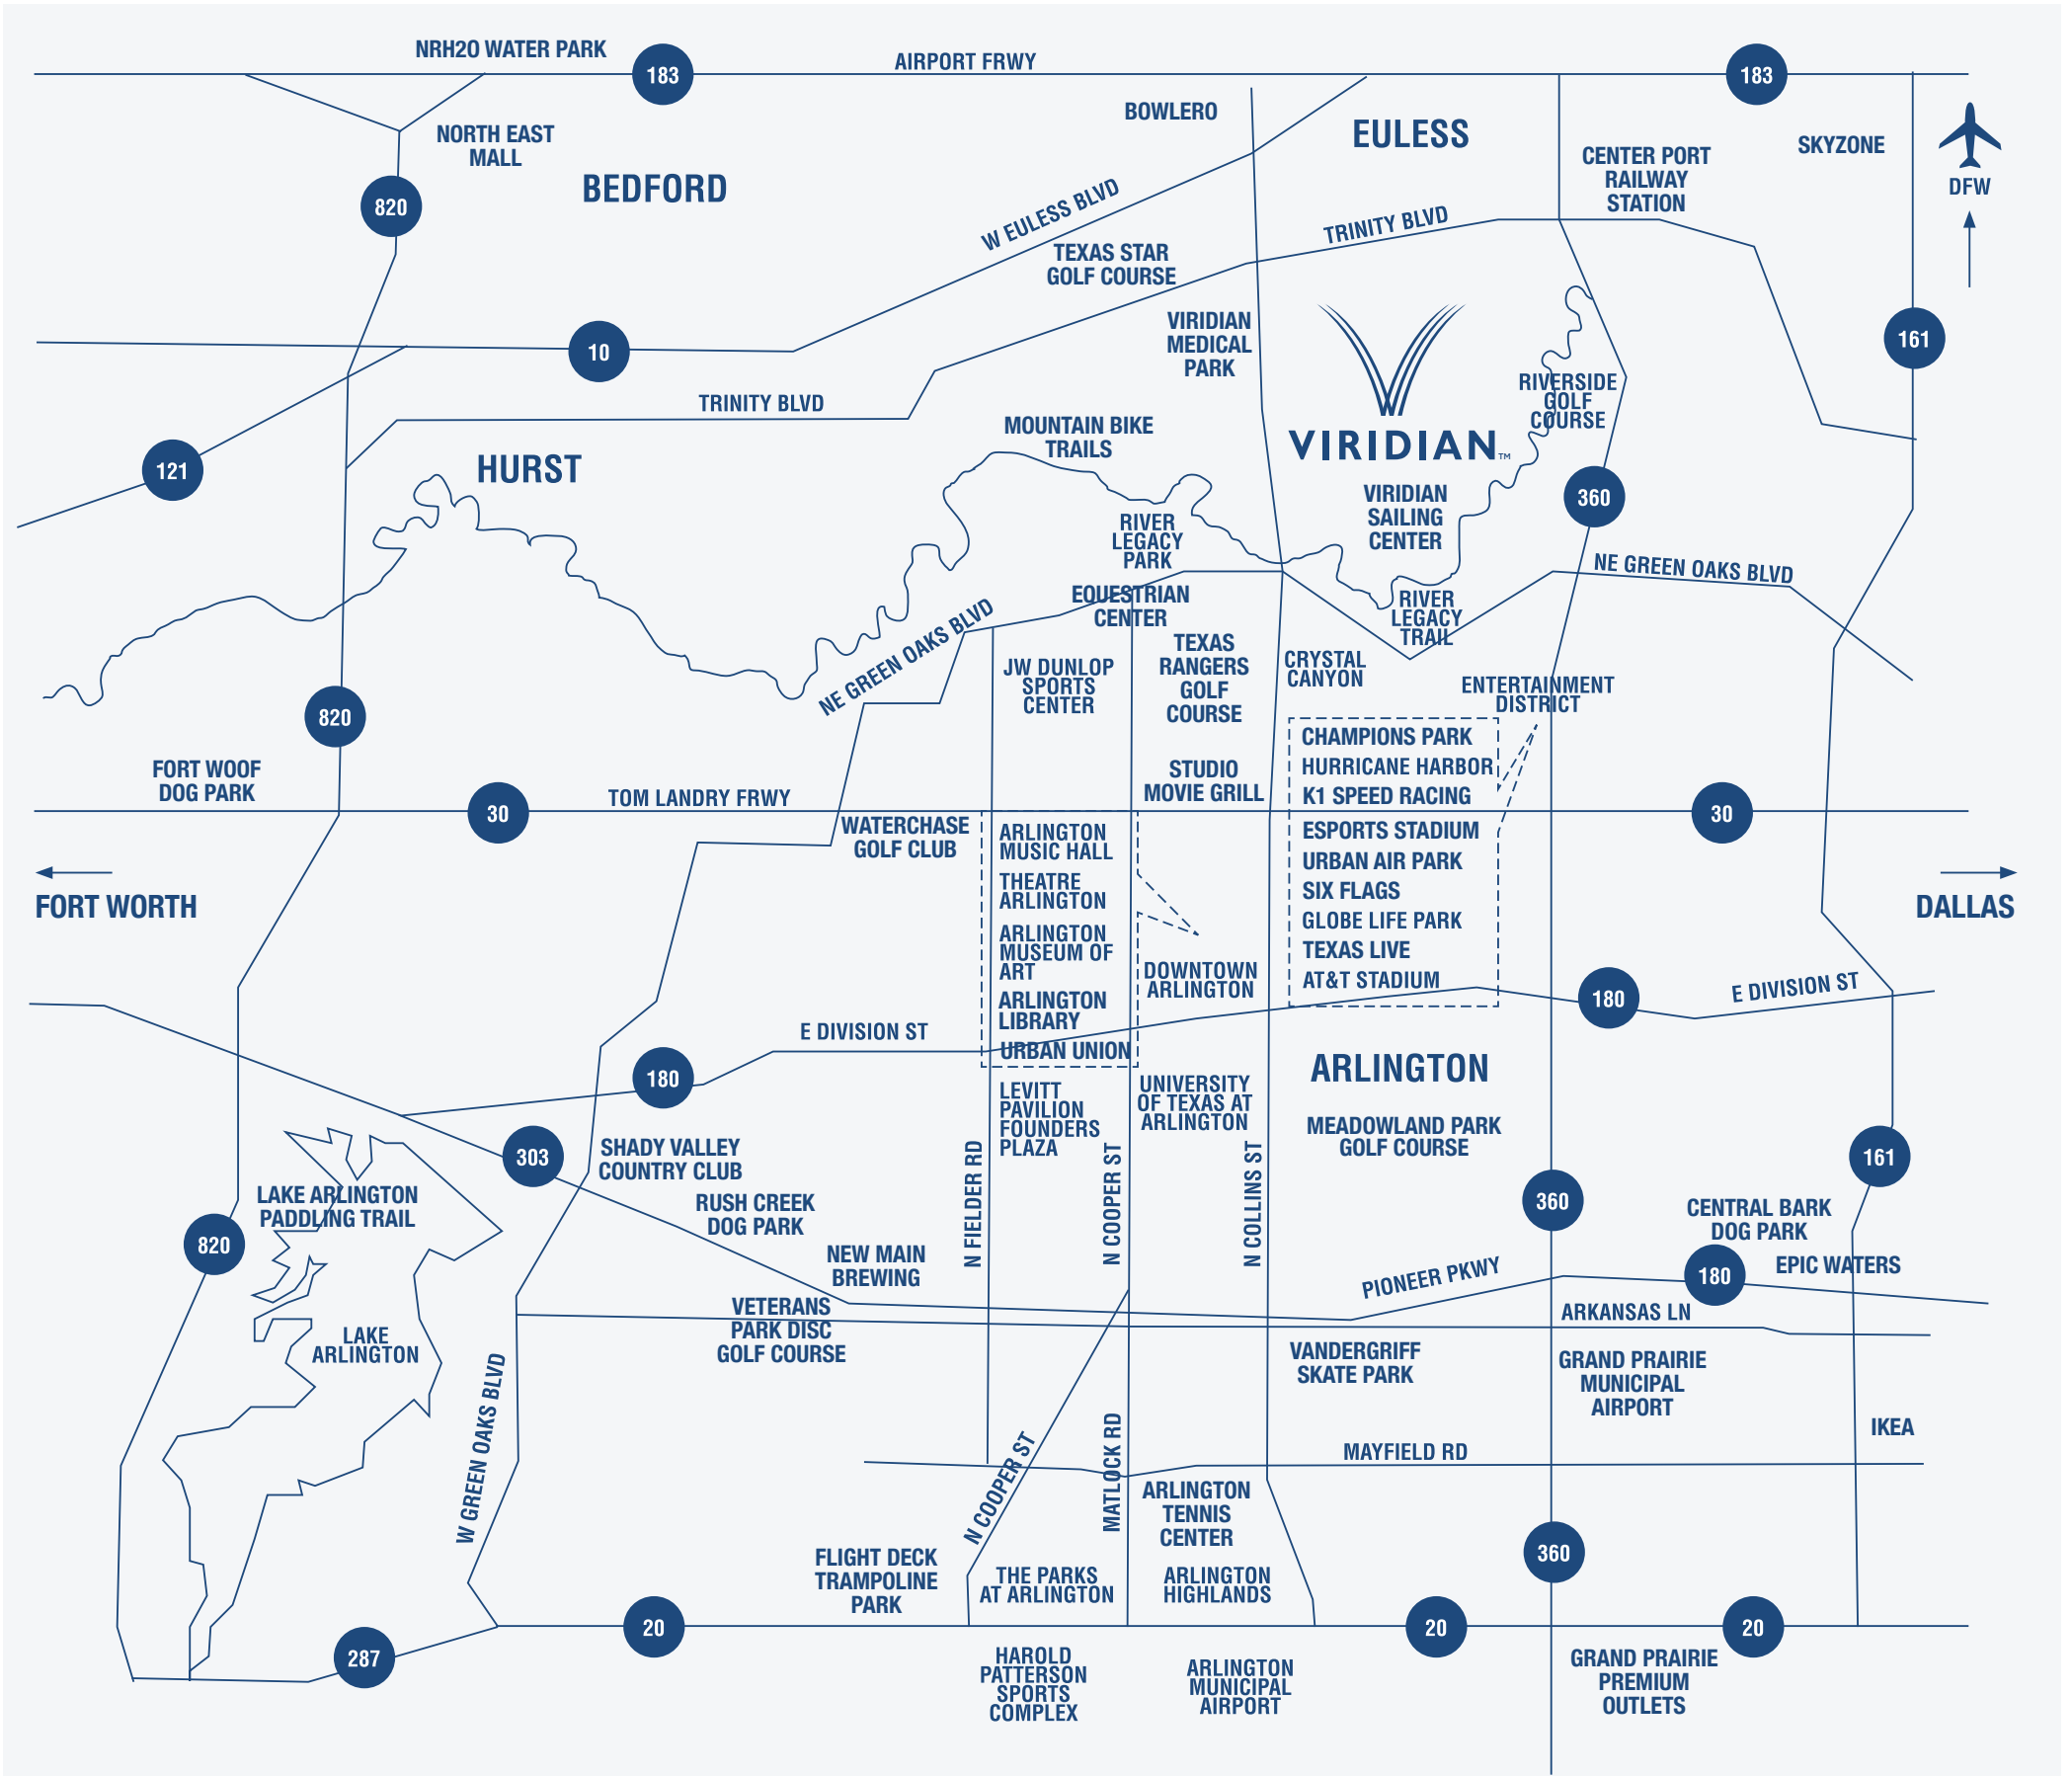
NRH2O WATER PARK
183
AIRPORT FRWY
183
NORTH EAST MALL
BOWLERO
EULESS
CENTER PORT RAILWAY STATION
SKYZONE
DFW
BEDFORD
820
W EULESS BLVD
TEXAS STAR GOLF COURSE
TRINITY BLVD
10
VIRIDIAN MEDICAL PARK
161
TRINITY BLVD
VIRIDIAN™
RIVERSIDE GOLF COURSE
121
HURST
MOUNTAIN BIKE TRAILS
VIRIDIAN SAILING CENTER
360
RIVER LEGACY PARK
NE GREEN OAKS BLVD
EQUESTRIAN CENTER
RIVER LEGACY TRAIL
NE GREEN OAKS BLVD
JW DUNLOP SPORTS CENTER
TEXAS RANGERS GOLF COURSE
CRYSTAL CANYON
ENTERTAINMENT DISTRICT
820
CHAMPIONS PARK
HURRICANE HARBOR
K1 SPEED RACING
FORT WOOF DOG PARK
STUDIO MOVIE GRILL
30
TOM LANDRY FRWY
30
WATERCHASE GOLF CLUB
ARLINGTON MUSIC HALL
ESPORTS STADIUM
URBAN AIR PARK
FORT WORTH
THEATRE ARLINGTON
SIX FLAGS
DALLAS
GLOBE LIFE PARK
ARLINGTON MUSEUM OF ART
TEXAS LIVE
DOWNTOWN ARLINGTON
AT&T STADIUM
ARLINGTON LIBRARY
180
E DIVISION ST
E DIVISION ST
URBAN UNION
180
ARLINGTON
LEVITT PAVILION FOUNDERS PLAZA
UNIVERSITY OF TEXAS AT ARLINGTON
303
SHADY VALLEY COUNTRY CLUB
MEADOWLAND PARK GOLF COURSE
161
LAKE ARLINGTON PADDLING TRAIL
RUSH CREEK DOG PARK
360
CENTRAL BARK DOG PARK
820
N FIELDER RD
N COOPER ST
N COLLINS ST
NEW MAIN BREWING
PIONEER PKWY
180
EPIC WATERS
VETERANS PARK DISC GOLF COURSE
ARKANSAS LN
LAKE ARLINGTON
VANDERGRIFF SKATE PARK
GRAND PRAIRIE MUNICIPAL AIRPORT
W GREEN OAKS BLVD
IKEA
MAYFIELD RD
MATLOCK RD
N COOPER ST
ARLINGTON TENNIS CENTER
360
FLIGHT DECK TRAMPOLINE PARK
THE PARKS AT ARLINGTON
ARLINGTON HIGHLANDS
20
20
20
287
HAROLD PATTERSON SPORTS COMPLEX
ARLINGTON MUNICIPAL AIRPORT
GRAND PRAIRIE PREMIUM OUTLETS